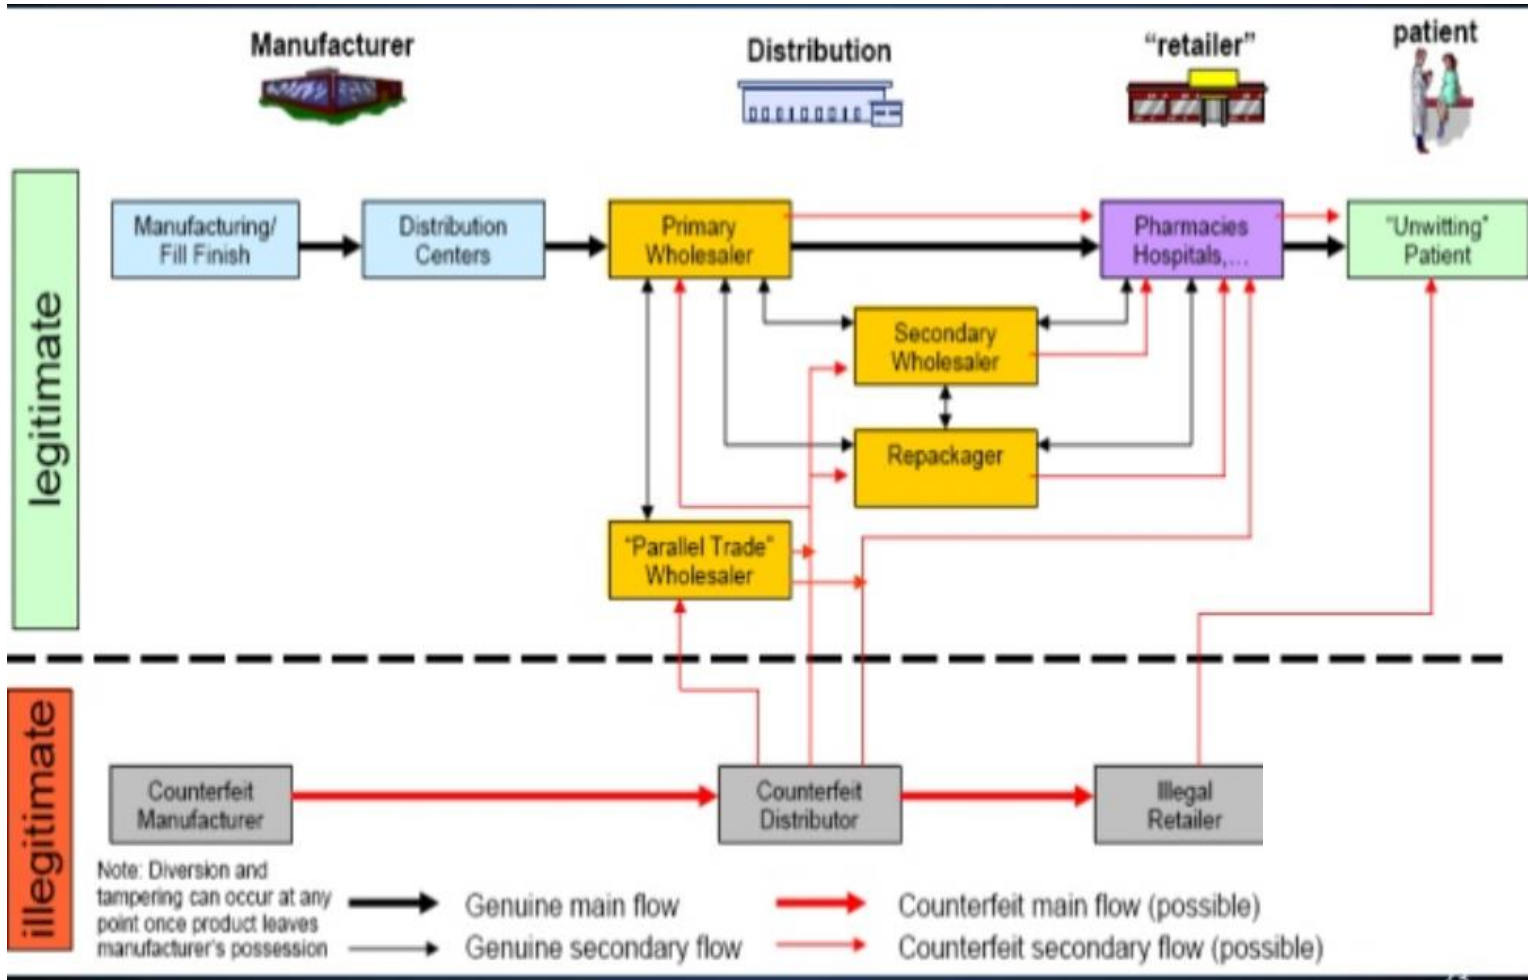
Manufacturer

Distribution

"retailer"

patient

legitimate

Manufacturing/ Fill Finish

Distribution Centers

Primary Wholesaler

Pharmacies Hospitals,...

"Unwitting" Patient

Secondary Wholesaler

Repackager

"Parallel Trade" Wholesaler

illegitimate

Counterfeit Manufacturer

Counterfeit Distributor

Illegal Retailer

Note: Diversion and tampering can occur at any point once product leaves manufacturer's possession

Genuine main flow

Genuine secondary flow

Counterfeit main flow (possible)

Counterfeit secondary flow (possible)